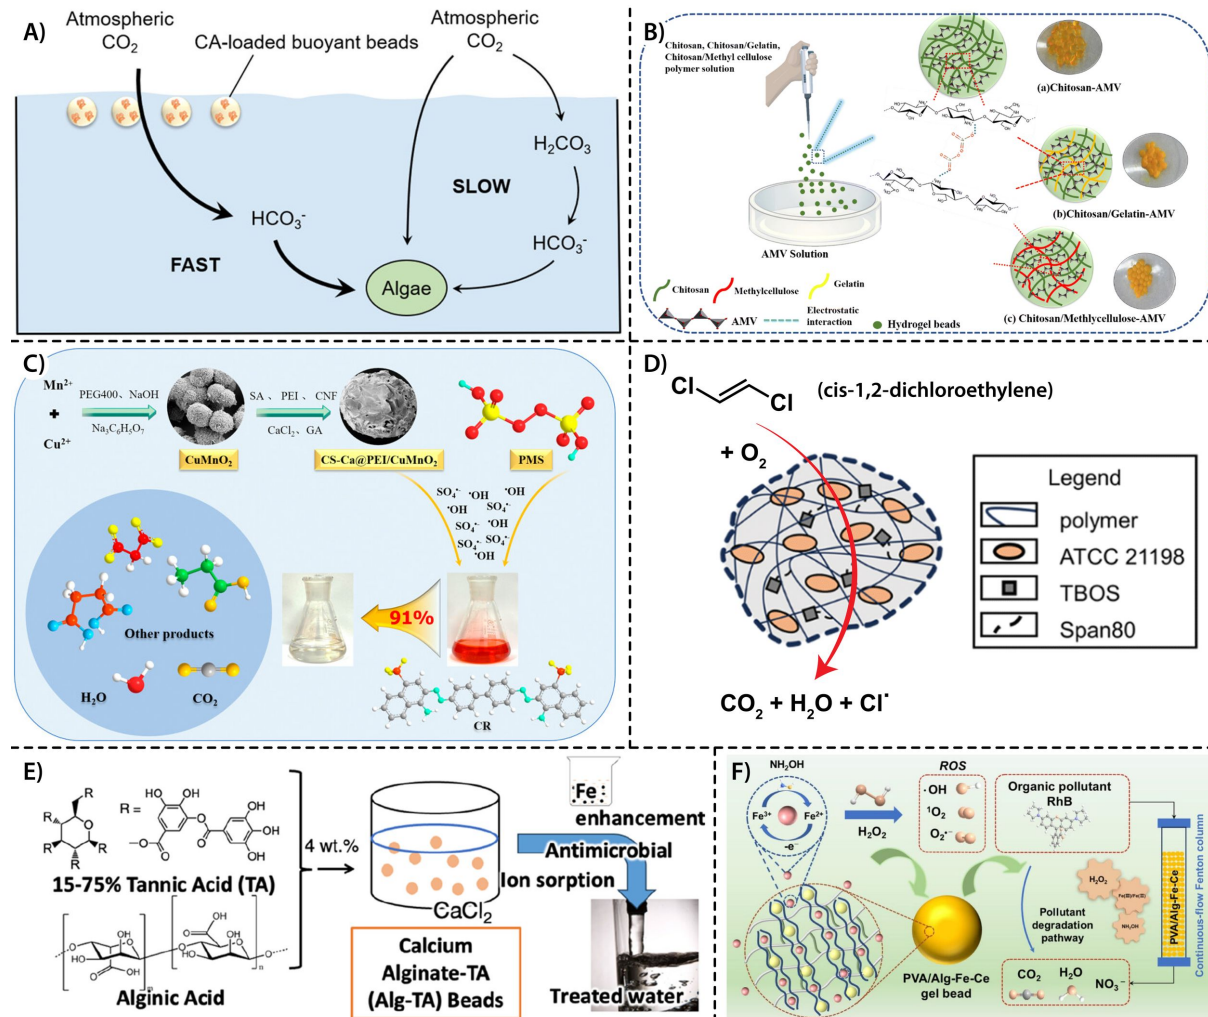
A)

Atmospheric $CO_2$

CA-loaded buoyant beads

Atmospheric $CO_2$

$H_2CO_3$

SLOW

$HCO_3^-$

$HCO_3^-$

FAST

Algae

B)

Chitosan, Chitosan/Gelatin, Chitosan/Methyl cellulose polymer solution

(a)Chitosan-AMV

(b)Chitosan/Gelatin-AMV

(c) Chitosan/Methylcellulose-AMV

AMV Solution

Chitosan

Methylcellulose

Gelatin

AMV

Electrostatic interaction

Hydrogel beads

C)

$Mn^{2+}$

+

$Cu^{2+}$

PEG400、NaOH

$Na_3C_6H_5O_7$

$CuMnO_2$

SA 、PEI 、CNF

$CaCl_2$、GA

CS-Ca@PEI/$CuMnO_2$

PMS

$SO_4^{\cdot-}$ $\cdot OH$ $\cdot OH$

$\cdot OH$ $SO_4^{\cdot-}$

$SO_4^{\cdot-}$ $\cdot OH$

$SO_4^{\cdot-}$ $SO_4^{\cdot-}$

$\cdot OH$

Other products

91%

$H_2O$

$CO_2$

CR

D)

Cl Cl (cis-1,2-dichloroethylene)

+ $O_2$

Legend

polymer

ATCC 21198

TBOS

Span80

$CO_2 + H_2O + Cl^{\cdot}$

E)

R

R =

OH

OH

HO

OH

OH

R

R

R

R

O

OH

15-75% Tannic Acid (TA)

Alginic Acid

4 wt.%

$CaCl_2$

Calcium Alginate-TA (Alg-TA) Beads

Fe

enhancement

Antimicrobial

Ion sorption

Treated water

F)

$NH_2OH$

$Fe^{3+}$

$Fe^{2+}$

-e

$H_2O_2$

ROS

$\cdot OH$

$^1O_2$

$O_2^{\cdot-}$

Organic pollutant RhB

$H_2O_2$

$NH_2OH$

Pollutant degradation pathway

PVA/Alg-Fe-Ce gel bead

$CO_2$ $H_2O$ $NO_3^-$

PVA/Alg-Fe-Ce

Continuous-flow Fenton column